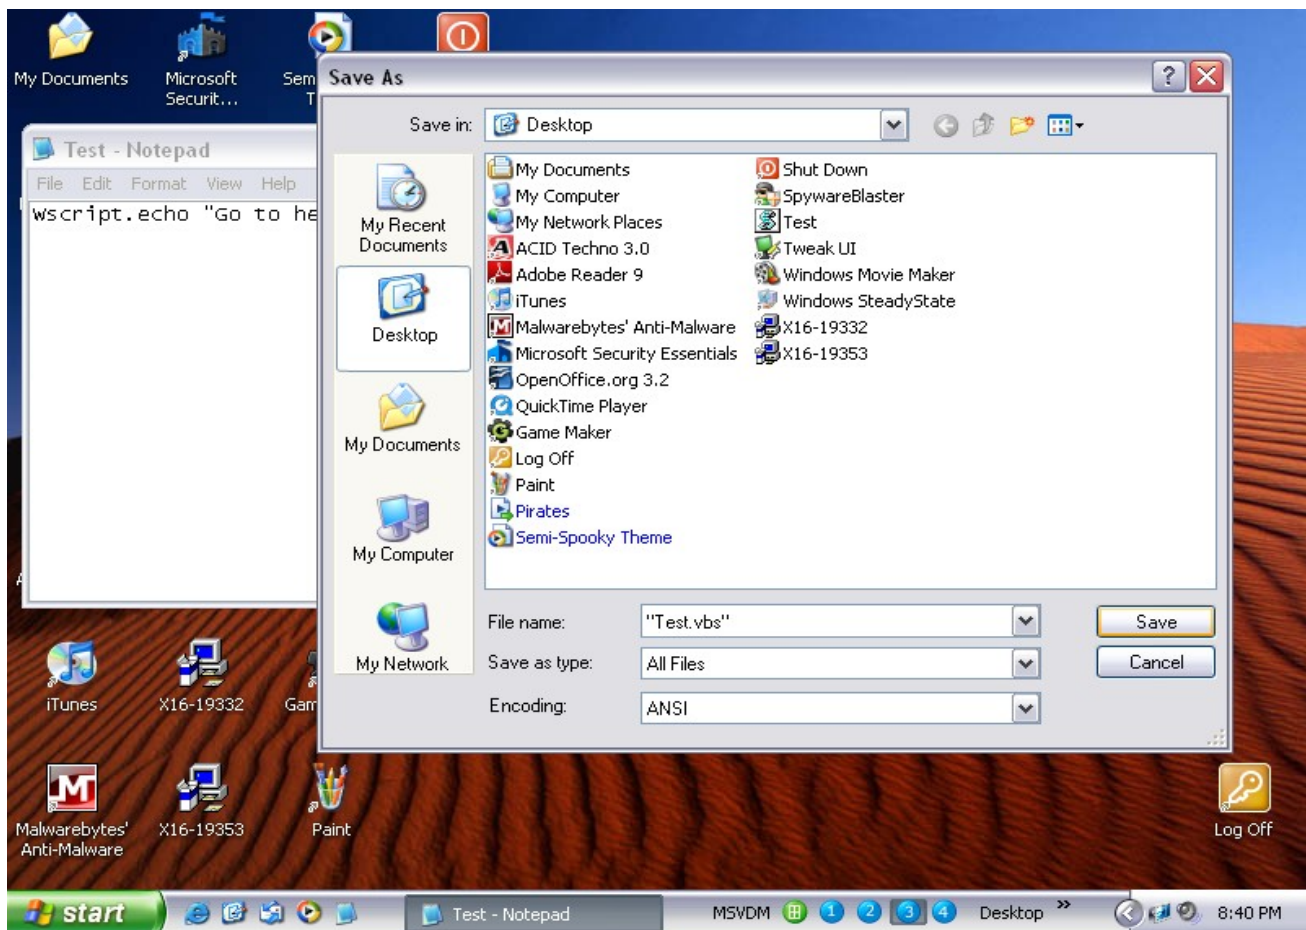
My Documents
Microsoft Securit...
Sem T

Test - Notepad
File Edit Format View Help
wscript.echo "Go to he

Save As
Save in: Desktop

My Recent Documents
Desktop
My Documents
My Computer
My Network

My Documents
My Computer
My Network Places
ACID Techno 3.0
Adobe Reader 9
iTunes
Malwarebytes' Anti-Malware
Microsoft Security Essentials
OpenOffice.org 3.2
QuickTime Player
Game Maker
Log Off
Paint
Pirates
Semi-Spooky Theme

Shut Down
SpywareBlaster
Test
Tweak UI
Windows Movie Maker
Windows SteadyState
X16-19332
X16-19353

File name: "Test.vbs"
Save as type: All Files
Encoding: ANSI
Save
Cancel

iTunes
X16-19332
Gam
Malwarebytes' Anti-Malware
X16-19353
Paint
Log Off

start
Test - Notepad
MSVDM
1 2 3 4
Desktop
8:40 PM